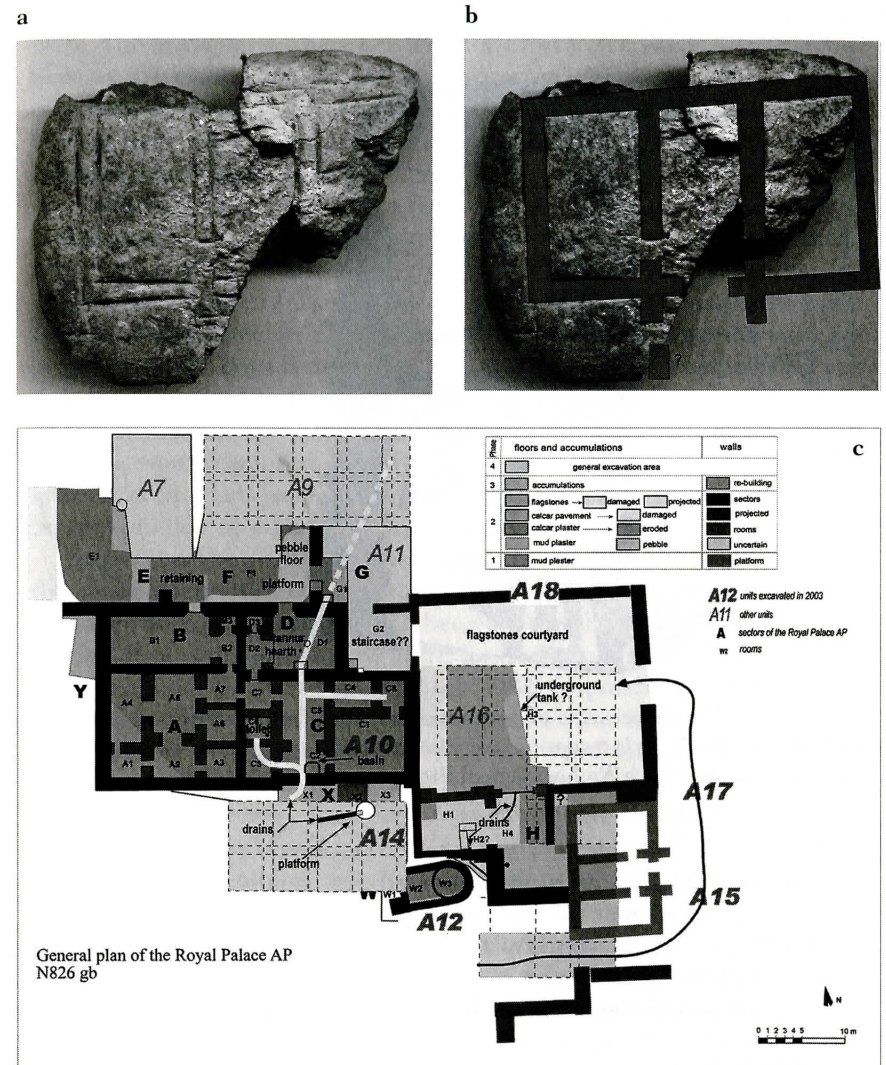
a

b

?

c

| Phase | floors and accumulations | walls |
|---|---|---|
| 4 | general excavation area | |
| 3 | accumulations | re-building |
| 2 | flagstones → damaged projected | sectors |
| | calcar pavement → damaged | projected |
| | calcar plaster → eroded | rooms |
| | mud plaster pebble | uncertain |
| 1 | mud plaster | platform |

A12 units excavated in 2003
A11 other units
A sectors of the Royal Palace AP
W2 rooms

A7

A9

E1

E

retaining

F

F1

pebble floor

platform

A11

G

G1

G2

staircase??

A18

flagstones courtyard

B

B1

B2

B3

D3

D

D2

tannur hearth

D1

Y

A4

A5

A

A7

A6

C7

C4

C3

C5

C

C1

A10

C6

basin

A1

A2

A3

C2

A16

underground tank ?

H5

X1

X

X2

X3

drains

platform

A14

H1

drains

H2?

H4

H

?

A17

A15

W

W1

W2

W3

A12

General plan of the Royal Palace AP
N826 gb

N

0 1 2 3 4 5 10 m